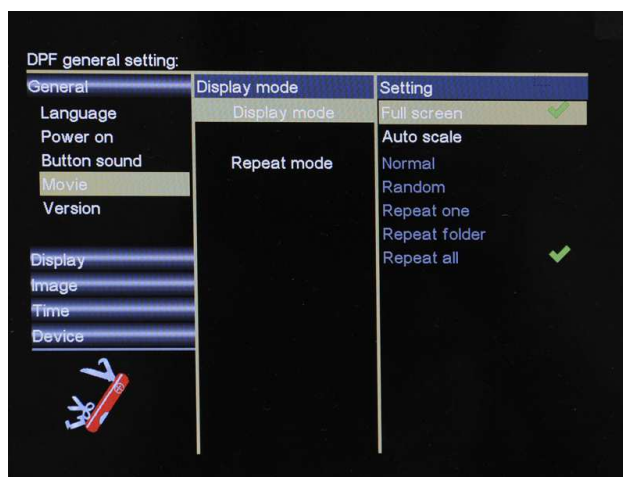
DPF general setting:

General
Language
Power on
Button sound
Movie
Version

Display
Image
Time
Device

Display mode
Display mode

Repeat mode

Setting
Full screen
Auto scale
Normal
Random
Repeat one
Repeat folder
Repeat all